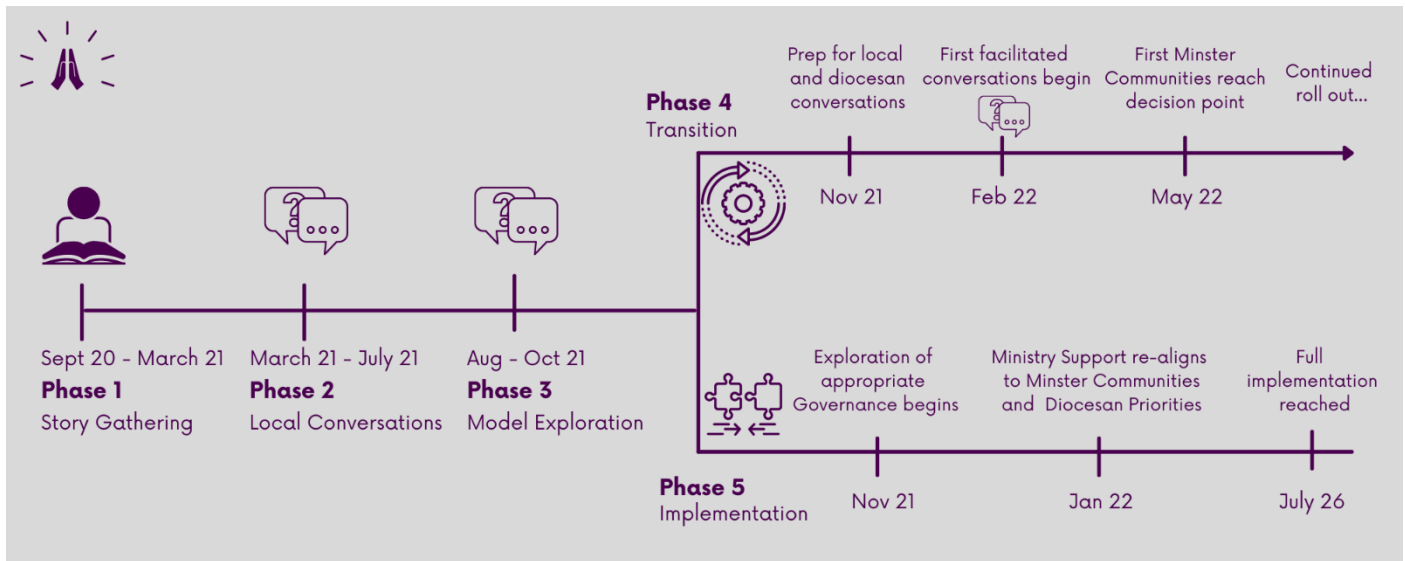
Phase 4
Transition

Prep for local and diocesan conversations

Nov 21

First facilitated conversations begin

Feb 22

First Minster Communities reach decision point

May 22

Continued roll out...

Sept 20 - March 21
Phase 1
Story Gathering

March 21 - July 21
Phase 2
Local Conversations

Aug - Oct 21
Phase 3
Model Exploration

Exploration of appropriate Governance begins

Nov 21

Ministry Support re-aligns to Minster Communities and Diocesan Priorities

Jan 22

Full implementation reached

July 26

Phase 5
Implementation